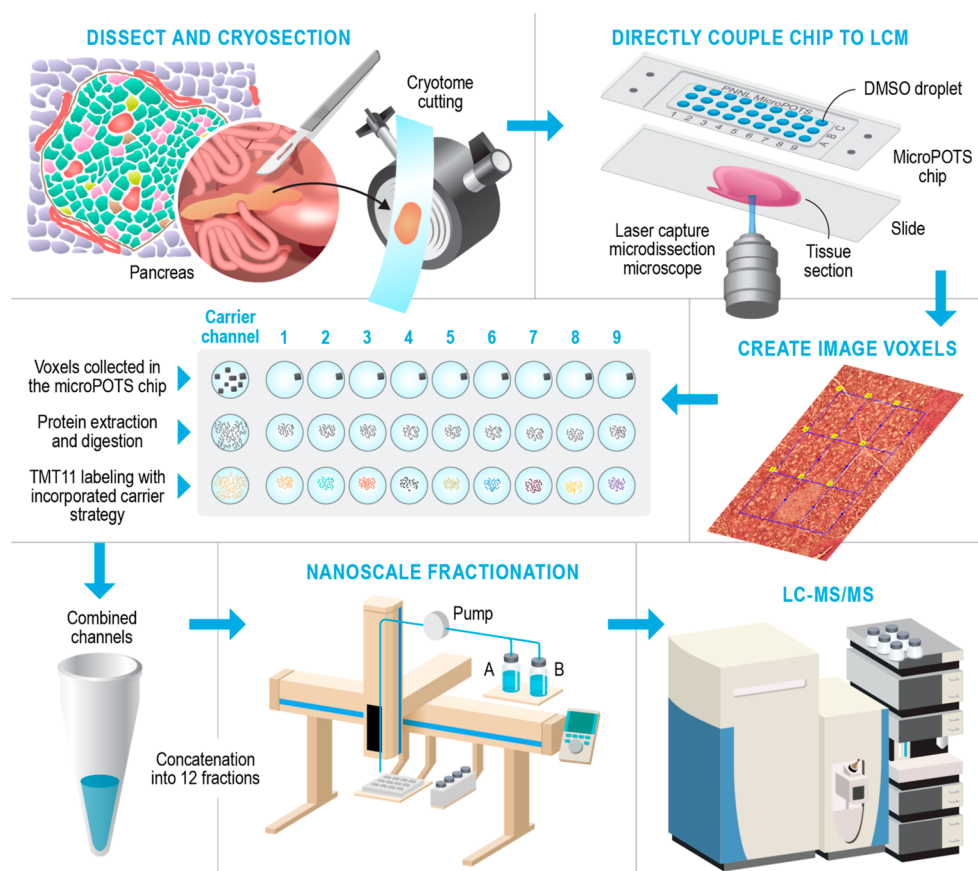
DISSECT AND CRYOSECTION

Cryotome cutting

Pancreas

DIRECTLY COUPLE CHIP TO LCM

PNNL MicroPOTS

DMSO droplet

1 2 3 4 5 6 7 8 9 A B C

MicroPOTS chip

Slide

Laser capture microdissection microscope

Tissue section

CREATE IMAGE VOXELS

Carrier channel 1 2 3 4 5 6 7 8 9

Voxels collected in the microPOTS chip

Protein extraction and digestion

TMT11 labeling with incorporated carrier strategy

Combined channels

Concatenation into 12 fractions

NANOSCALE FRACTIONATION

Pump

A B

LC-MS/MS